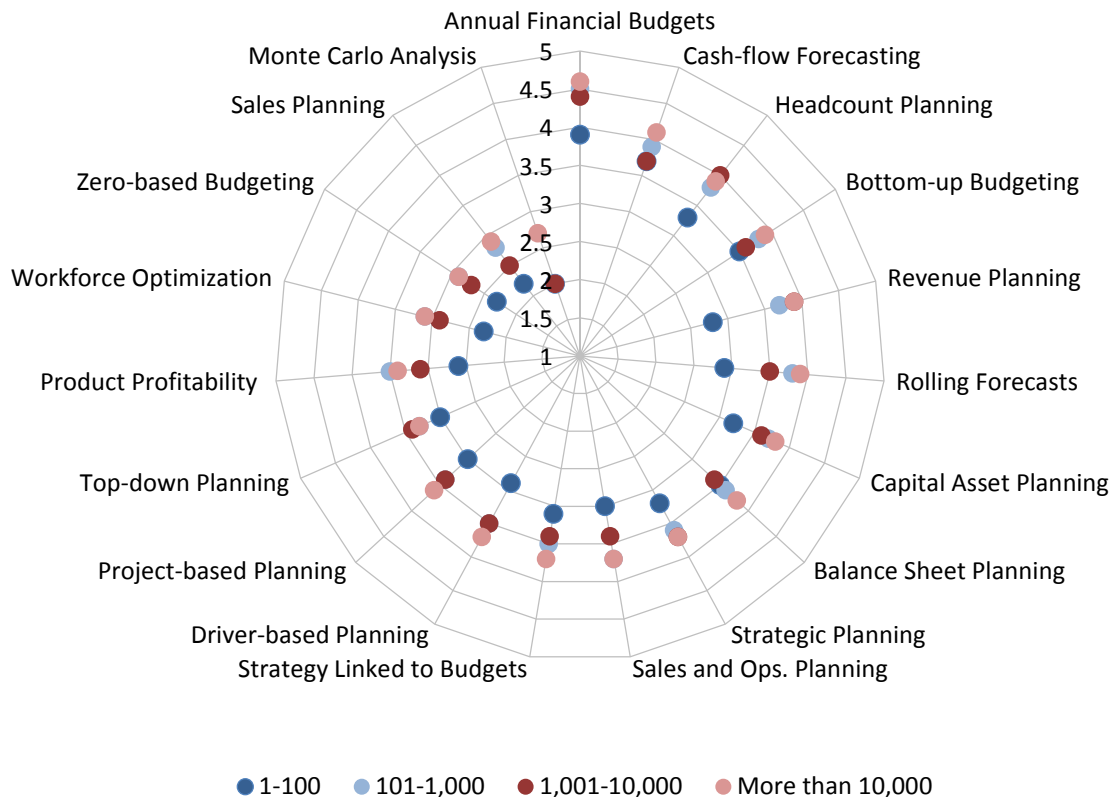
Annual Financial Budgets
Cash-flow Forecasting
Headcount Planning
Bottom-up Budgeting
Revenue Planning
Rolling Forecasts
Capital Asset Planning
Balance Sheet Planning
Strategic Planning
Sales and Ops. Planning
Strategy Linked to Budgets
Driver-based Planning
Project-based Planning
Top-down Planning
Product Profitability
Workforce Optimization
Zero-based Budgeting
Sales Planning
Monte Carlo Analysis

5
4.5
4
3.5
3
2.5
2
1.5
1

1-100 101-1,000 1,001-10,000 More than 10,000